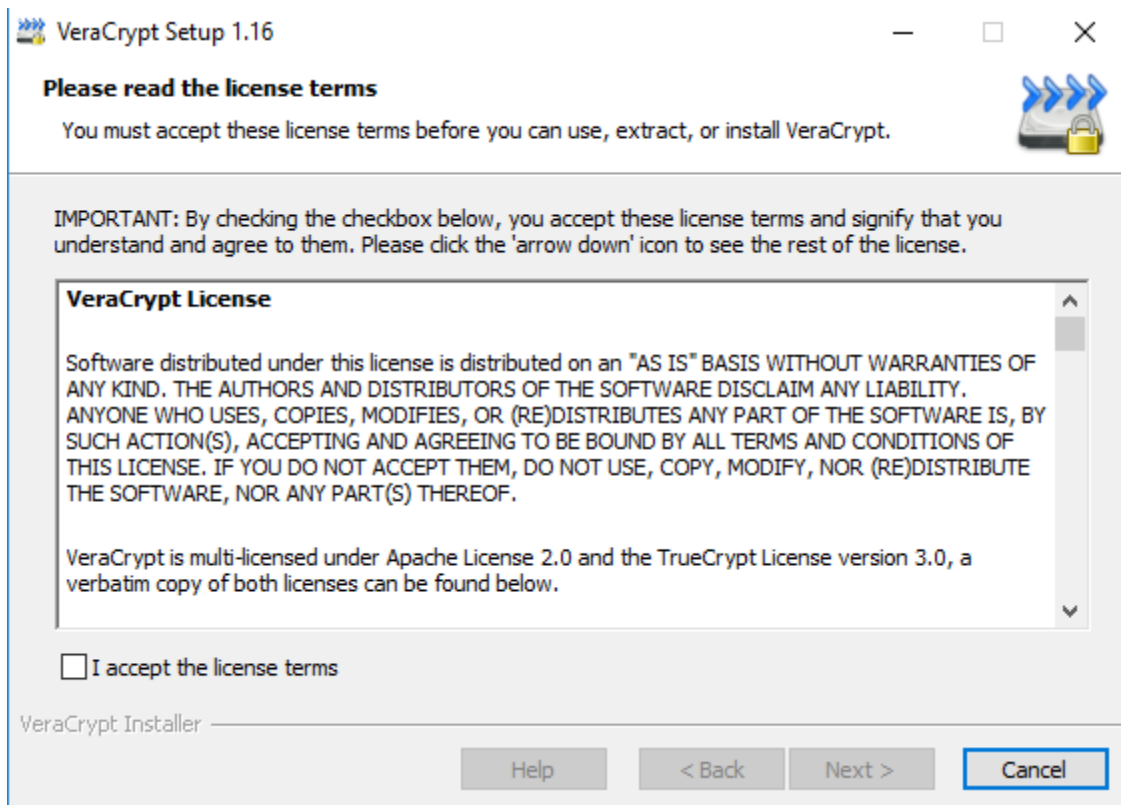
VeraCrypt Setup 1.16

Please read the license terms

You must accept these license terms before you can use, extract, or install VeraCrypt.

IMPORTANT: By checking the checkbox below, you accept these license terms and signify that you understand and agree to them. Please click the 'arrow down' icon to see the rest of the license.

VeraCrypt License

Software distributed under this license is distributed on an "AS IS" BASIS WITHOUT WARRANTIES OF ANY KIND. THE AUTHORS AND DISTRIBUTORS OF THE SOFTWARE DISCLAIM ANY LIABILITY. ANYONE WHO USES, COPIES, MODIFIES, OR (RE)DISTRIBUTES ANY PART OF THE SOFTWARE IS, BY SUCH ACTION(S), ACCEPTING AND AGREEING TO BE BOUND BY ALL TERMS AND CONDITIONS OF THIS LICENSE. IF YOU DO NOT ACCEPT THEM, DO NOT USE, COPY, MODIFY, NOR (RE)DISTRIBUTE THE SOFTWARE, NOR ANY PART(S) THEREOF.

VeraCrypt is multi-licensed under Apache License 2.0 and the TrueCrypt License version 3.0, a verbatim copy of both licenses can be found below.

I accept the license terms

VeraCrypt Installer

Help

< Back

Next >

Cancel